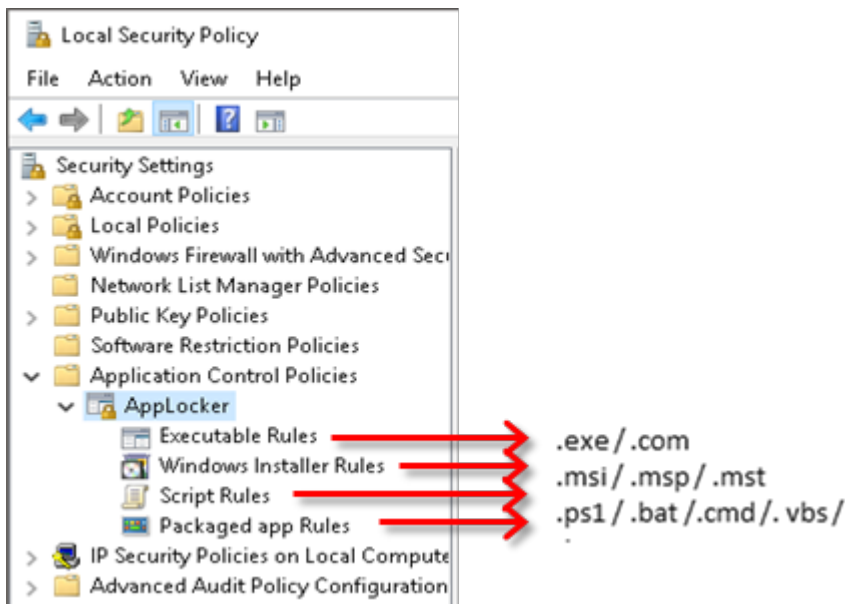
Local Security Policy

File Action View Help

Security Settings
Account Policies
Local Policies
Windows Firewall with Advanced Secu
Network List Manager Policies
Public Key Policies
Software Restriction Policies
Application Control Policies
AppLocker
Executable Rules
Windows Installer Rules
Script Rules
Packaged app Rules
IP Security Policies on Local Compute
Advanced Audit Policy Configuration

.exe / .com
.msi / .msp / .mst
.ps1 / .bat /.cmd /. vbs /